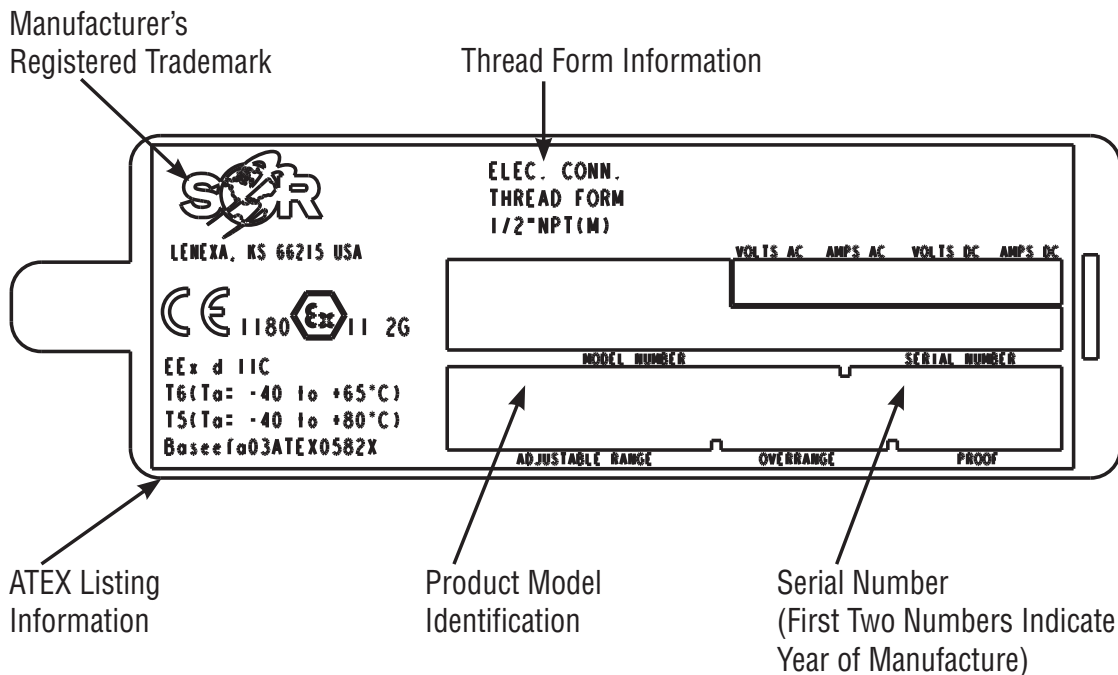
Manufacturer's Registered Trademark

Thread Form Information

SOR

ELEC. CONN.
THREAD FORM
1/2"NPT(M)

LENEXA, KS 66215 USA

VOLTS AC AMPS AC VOLTS DC AMPS DC

CE 1180 Ex II 2G

EEx d IIC
T6(Ta: -40 to +65°C)
T5(Ta: -40 to +80°C)
BaseefaO3ATEX0582X

MODEL NUMBER

SERIAL NUMBER

ADJUSTABLE RANGE

OVERRANGE

PROOF

ATEX Listing Information

Product Model Identification

Serial Number (First Two Numbers Indicate Year of Manufacture)